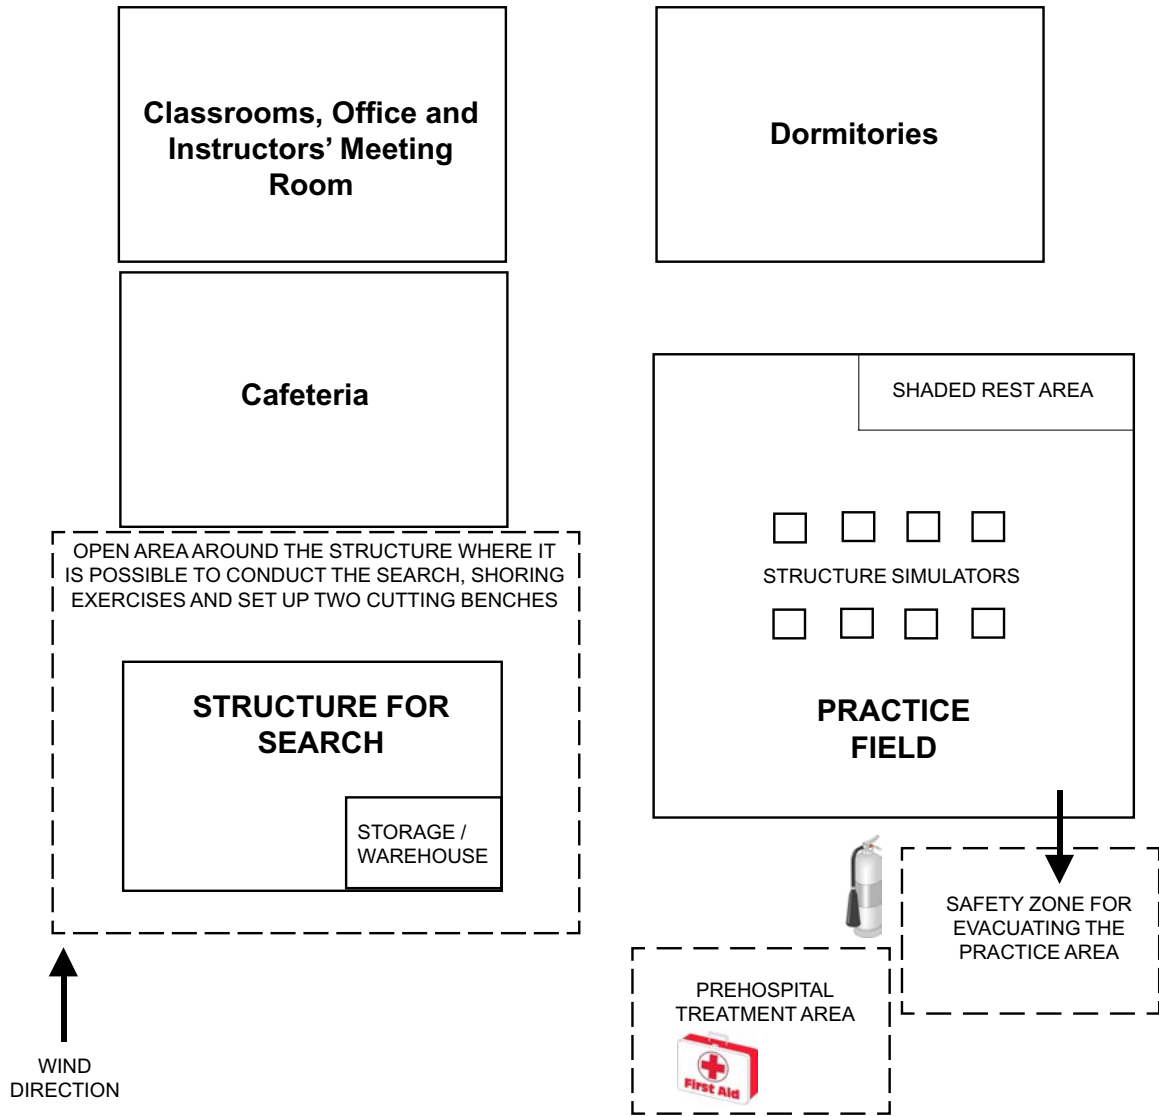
Classrooms, Office and Instructors' Meeting Room

Dormitories

Cafeteria

SHADED REST AREA

OPEN AREA AROUND THE STRUCTURE WHERE IT IS POSSIBLE TO CONDUCT THE SEARCH, SHORING EXERCISES AND SET UP TWO CUTTING BENCHES

STRUCTURE SIMULATORS

STRUCTURE FOR SEARCH

STORAGE / WAREHOUSE

PRACTICE FIELD

SAFETY ZONE FOR EVACUATING THE PRACTICE AREA

PREHOSPITAL TREATMENT AREA

First Aid

WIND DIRECTION